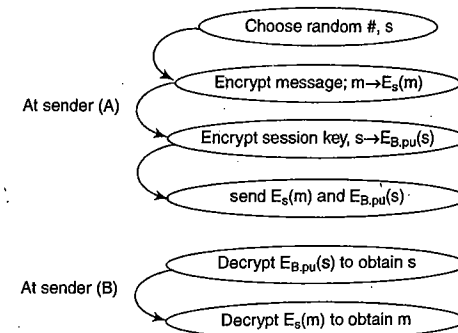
Choose random #, s

Encrypt message; m$\rightarrow$$E_s(m)$

At sender (A)

Encrypt session key, s$\rightarrow$$E_{B,pu}(s)$

send $E_s(m)$ and $E_{B,pu}(s)$

At sender (B)

Decrypt $E_{B,pu}(s)$ to obtain s

Decrypt $E_s(m)$ to obtain m